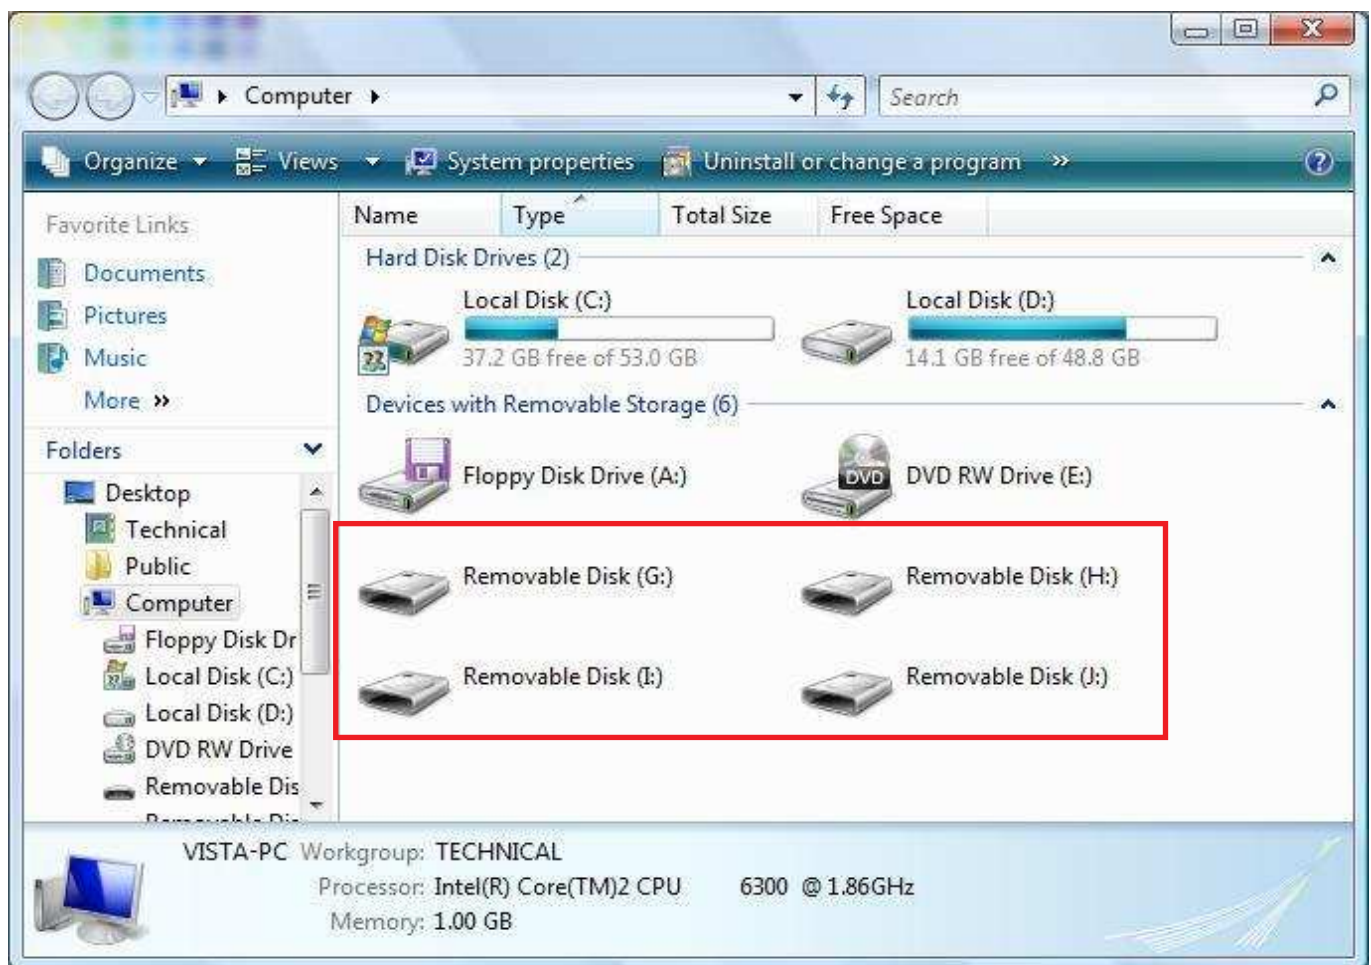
Computer

Search

Organize Views System properties Uninstall or change a program »

Favorite Links
Documents
Pictures
Music
More »

Folders
Desktop
Technical
Public
Computer
Floppy Disk Dr
Local Disk (C:)
Local Disk (D:)
DVD RW Drive
Removable Dis
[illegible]

| Name | Type | Total Size | Free Space |
|---|---|---|---|

Hard Disk Drives (2)

Local Disk (C:)
37.2 GB free of 53.0 GB

Local Disk (D:)
14.1 GB free of 48.8 GB

Devices with Removable Storage (6)

Floppy Disk Drive (A:)

DVD
DVD RW Drive (E:)

Removable Disk (G:)

Removable Disk (H:)

Removable Disk (I:)

Removable Disk (J:)

VISTA-PC Workgroup: TECHNICAL
Processor: Intel(R) Core(TM)2 CPU 6300 @ 1.86GHz
Memory: 1.00 GB